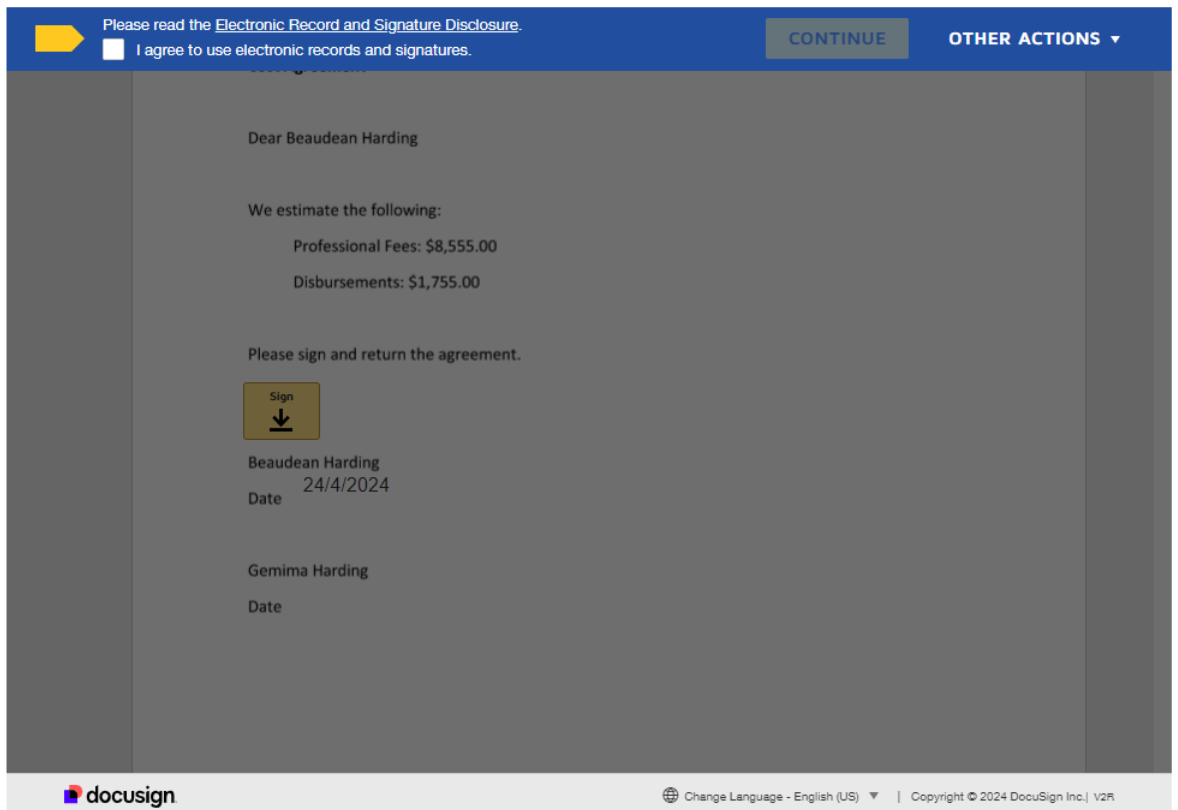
Please read the Electronic Record and Signature Disclosure.

I agree to use electronic records and signatures.

CONTINUE

OTHER ACTIONS ▾

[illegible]

Dear Beaudean Harding

We estimate the following:

Professional Fees: $8,555.00

Disbursements: $1,755.00

Please sign and return the agreement.

Sign

Beaudean Harding

Date 24/4/2024

Gemima Harding

Date

docusign

Change Language - English (US) ▼ | Copyright © 2024 DocuSign Inc.| V2R